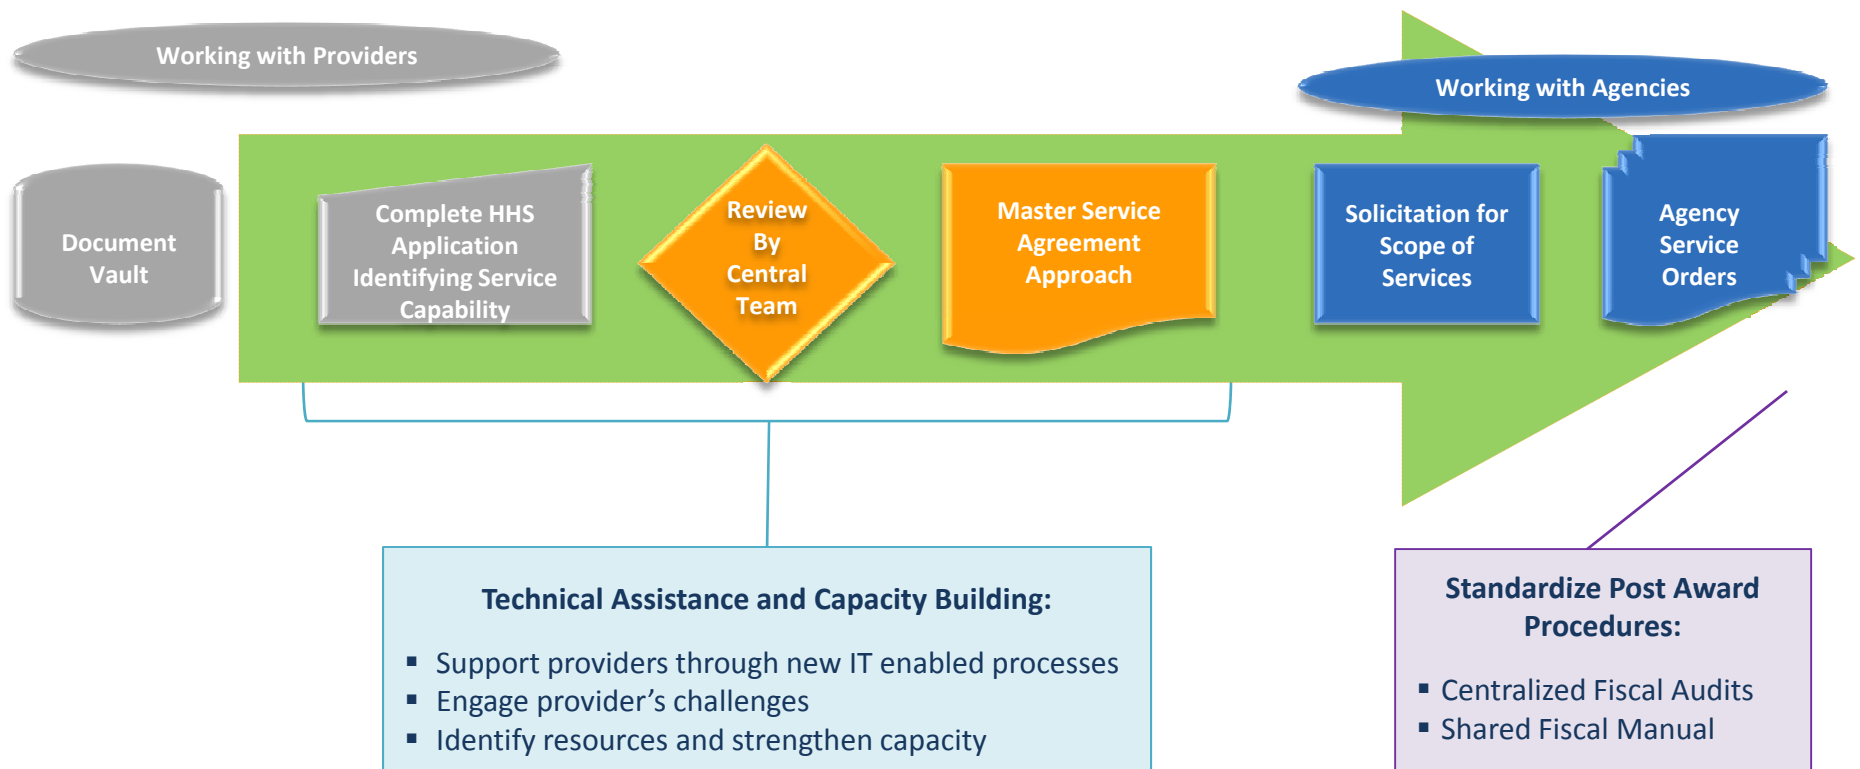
Working with Providers

Working with Agencies

Document Vault

Complete HHS Application Identifying Service Capability

Review By Central Team

Master Service Agreement Approach

Solicitation for Scope of Services

Agency Service Orders

Technical Assistance and Capacity Building:

- Support providers through new IT enabled processes
- Engage provider's challenges
- Identify resources and strengthen capacity

Standardize Post Award Procedures:

- Centralized Fiscal Audits
- Shared Fiscal Manual